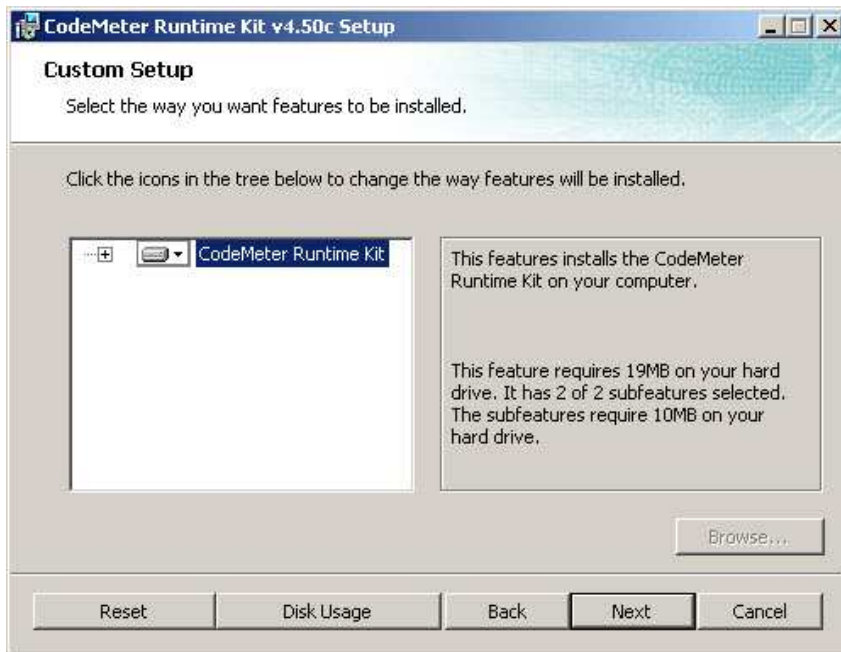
CodeMeter Runtime Kit v4.50c Setup

Custom Setup

Select the way you want features to be installed.

Click the icons in the tree below to change the way features will be installed.

CodeMeter Runtime Kit

This features installs the CodeMeter Runtime Kit on your computer.

This feature requires 19MB on your hard drive. It has 2 of 2 subfeatures selected. The subfeatures require 10MB on your hard drive.

Browse...

Reset

Disk Usage

Back

Next

Cancel